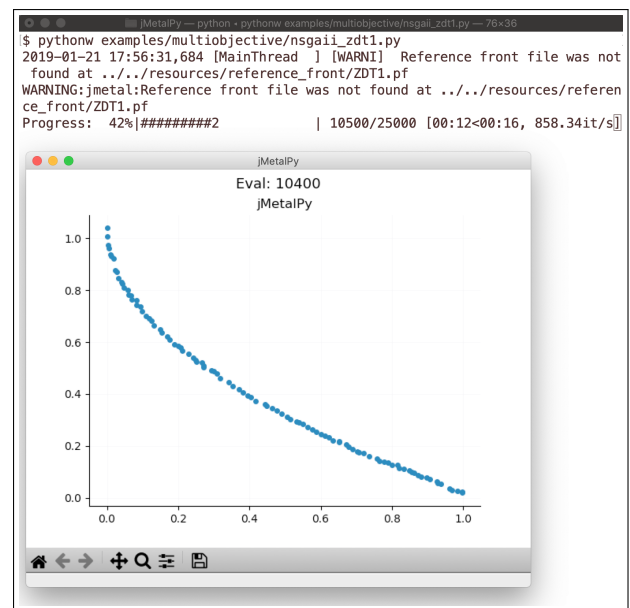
jMetalPy — python • pythonw examples/multiobjective/nsgaii_zdt1.py — 76×36

$ pythonw examples/multiobjective/nsgaii_zdt1.py
2019-01-21 17:56:31,684 [MainThread ] [WARNI] Reference front file was not found at ../../resources/reference_front/ZDT1.pf
WARNING:jmetal:Reference front file was not found at ../../resources/reference_front/ZDT1.pf
Progress: 42%|########2 | 10500/25000 [00:12<00:16, 858.34it/s]

jMetalPy

Eval: 10400

jMetalPy

1.0
0.8
0.6
0.4
0.2
0.0

0.0 0.2 0.4 0.6 0.8 1.0